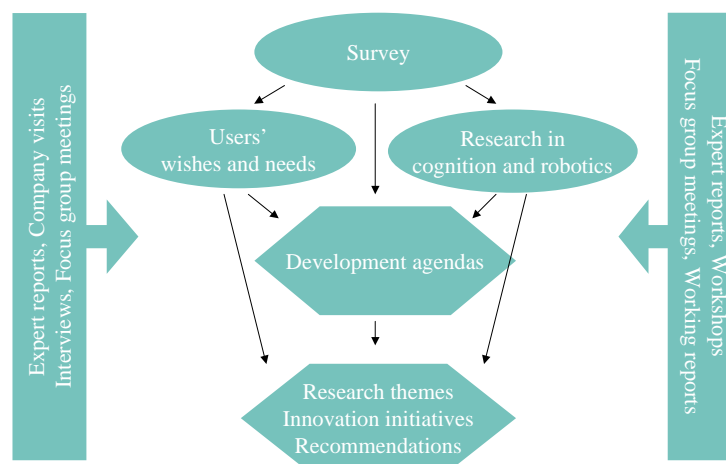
Expert reports, Company visits
Interviews, Focus group meetings

Survey

Users' wishes and needs

Research in cognition and robotics

Development agendas

Research themes
Innovation initiatives
Recommendations

Expert reports, Workshops
Focus group meetings, Working reports